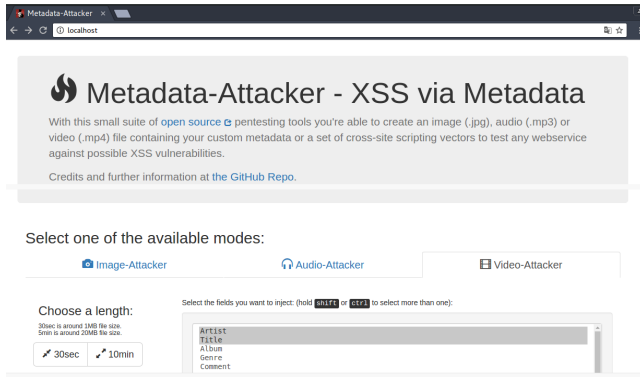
Metadata-Attacker ×

localhost

Metadata-Attacker - XSS via Metadata

With this small suite of open source pentesting tools you're able to create an image (.jpg), audio (.mp3) or video (.mp4) file containing your custom metadata or a set of cross-site scripting vectors to test any webservice against possible XSS vulnerabilities.

Credits and further information at the GitHub Repo.

Select one of the available modes:

Image-Attacker

Audio-Attacker

Video-Attacker

Choose a length:

30sec is around 1MB file size.
5min is around 20MB file size.

30sec

10min

Select the fields you want to inject: (hold shift or ctrl to select more than one):

Artist
Title
Album
Genre
Comment